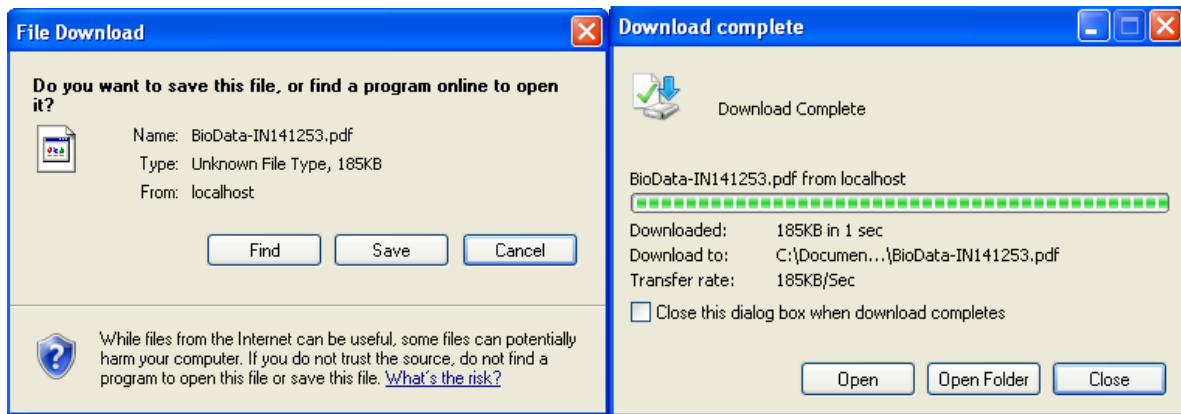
File Download

Do you want to save this file, or find a program online to open it?

Name: BioData-IN141253.pdf
Type: Unknown File Type, 185KB
From: localhost

Find
Save
Cancel

While files from the Internet can be useful, some files can potentially harm your computer. If you do not trust the source, do not find a program to open this file or save this file. What's the risk?

Download complete

Download Complete

BioData-IN141253.pdf from localhost

Downloaded: 185KB in 1 sec
Download to: C:\Documen...\BioData-IN141253.pdf
Transfer rate: 185KB/Sec

Close this dialog box when download completes

Open
Open Folder
Close